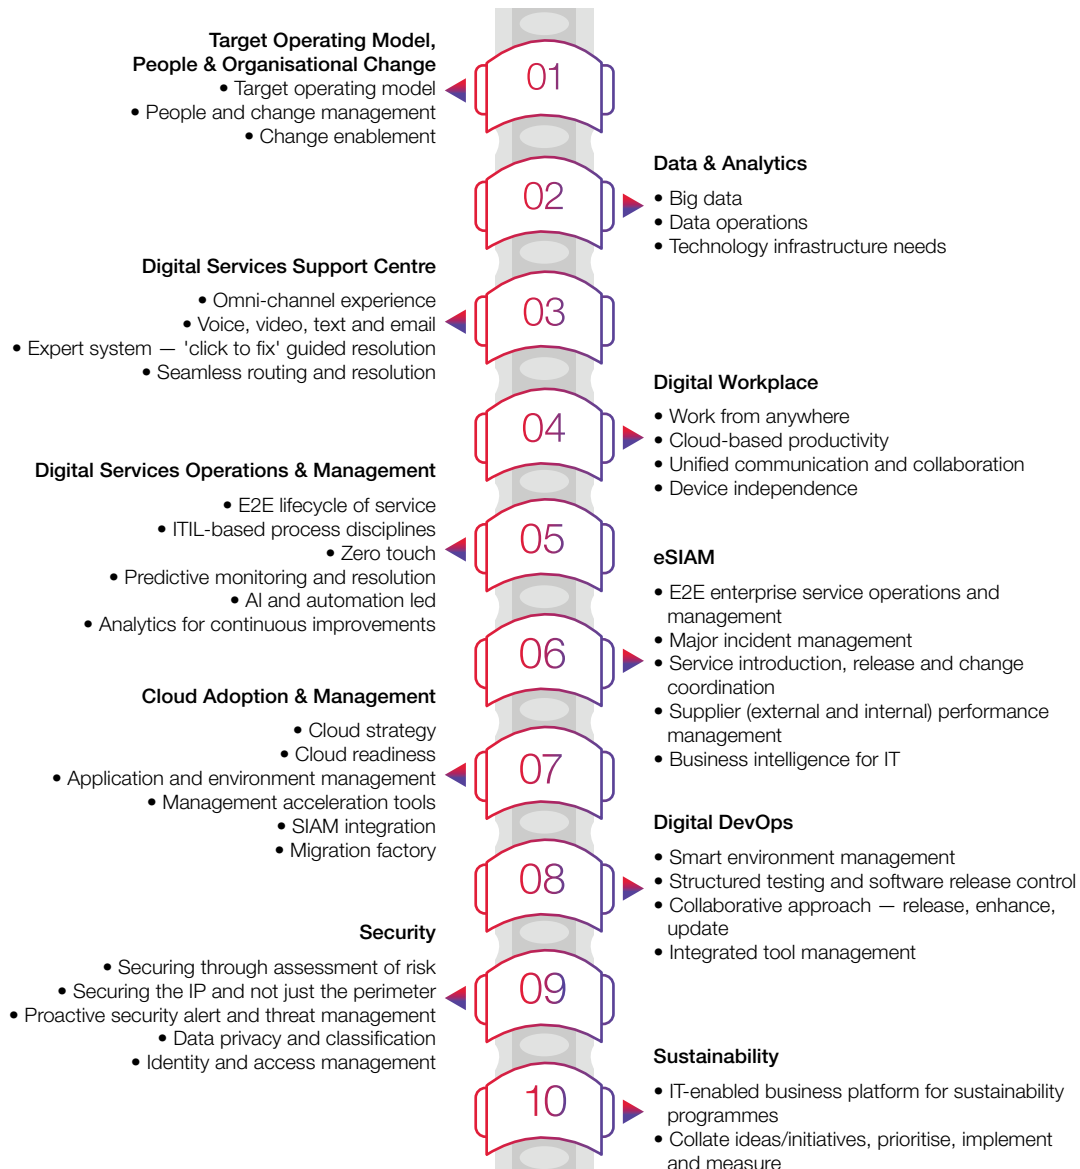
Target Operating Model, People & Organisational Change
• Target operating model
• People and change management
• Change enablement

01

02

Data & Analytics
• Big data
• Data operations
• Technology infrastructure needs

Digital Services Support Centre
• Omni-channel experience
• Voice, video, text and email
• Expert system — 'click to fix' guided resolution
• Seamless routing and resolution

03

04

Digital Workplace
• Work from anywhere
• Cloud-based productivity
• Unified communication and collaboration
• Device independence

Digital Services Operations & Management
• E2E lifecycle of service
• ITIL-based process disciplines
• Zero touch
• Predictive monitoring and resolution
• AI and automation led
• Analytics for continuous improvements

05

06

eSIAM
• E2E enterprise service operations and management
• Major incident management
• Service introduction, release and change coordination
• Supplier (external and internal) performance management
• Business intelligence for IT

Cloud Adoption & Management
• Cloud strategy
• Cloud readiness
• Application and environment management
• Management acceleration tools
• SIAM integration
• Migration factory

07

08

Digital DevOps
• Smart environment management
• Structured testing and software release control
• Collaborative approach — release, enhance, update
• Integrated tool management

Security
• Securing through assessment of risk
• Securing the IP and not just the perimeter
• Proactive security alert and threat management
• Data privacy and classification
• Identity and access management

09

10

Sustainability
• IT-enabled business platform for sustainability programmes
• Collate ideas/initiatives, prioritise, implement and measure